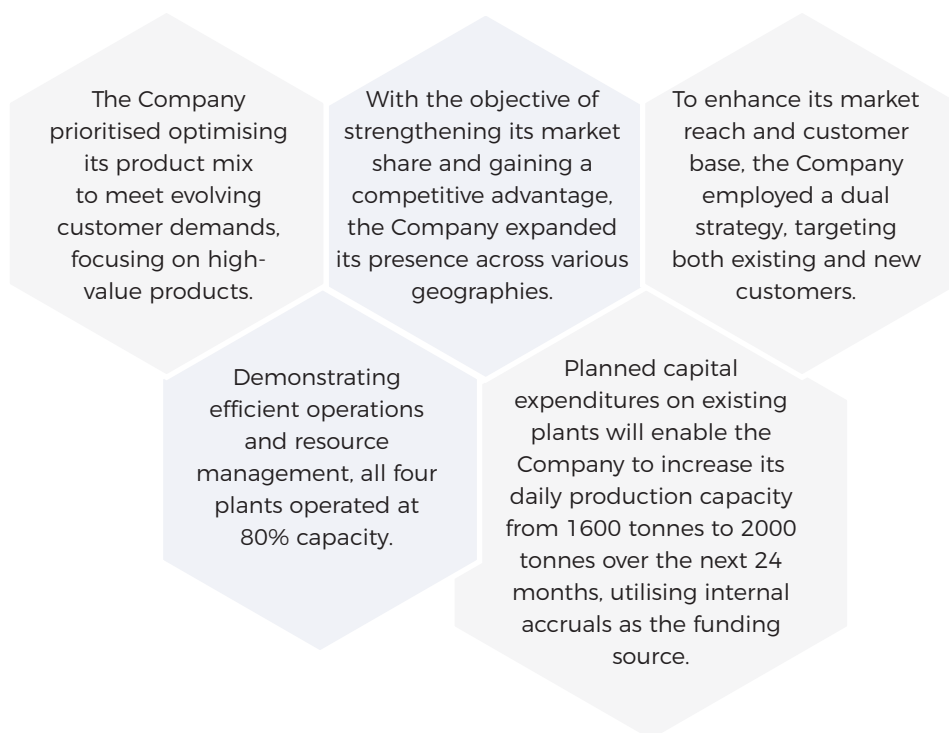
The Company prioritised optimising its product mix to meet evolving customer demands, focusing on high-value products.

With the objective of strengthening its market share and gaining a competitive advantage, the Company expanded its presence across various geographies.

To enhance its market reach and customer base, the Company employed a dual strategy, targeting both existing and new customers.

Demonstrating efficient operations and resource management, all four plants operated at 80% capacity.

Planned capital expenditures on existing plants will enable the Company to increase its daily production capacity from 1600 tonnes to 2000 tonnes over the next 24 months, utilising internal accruals as the funding source.